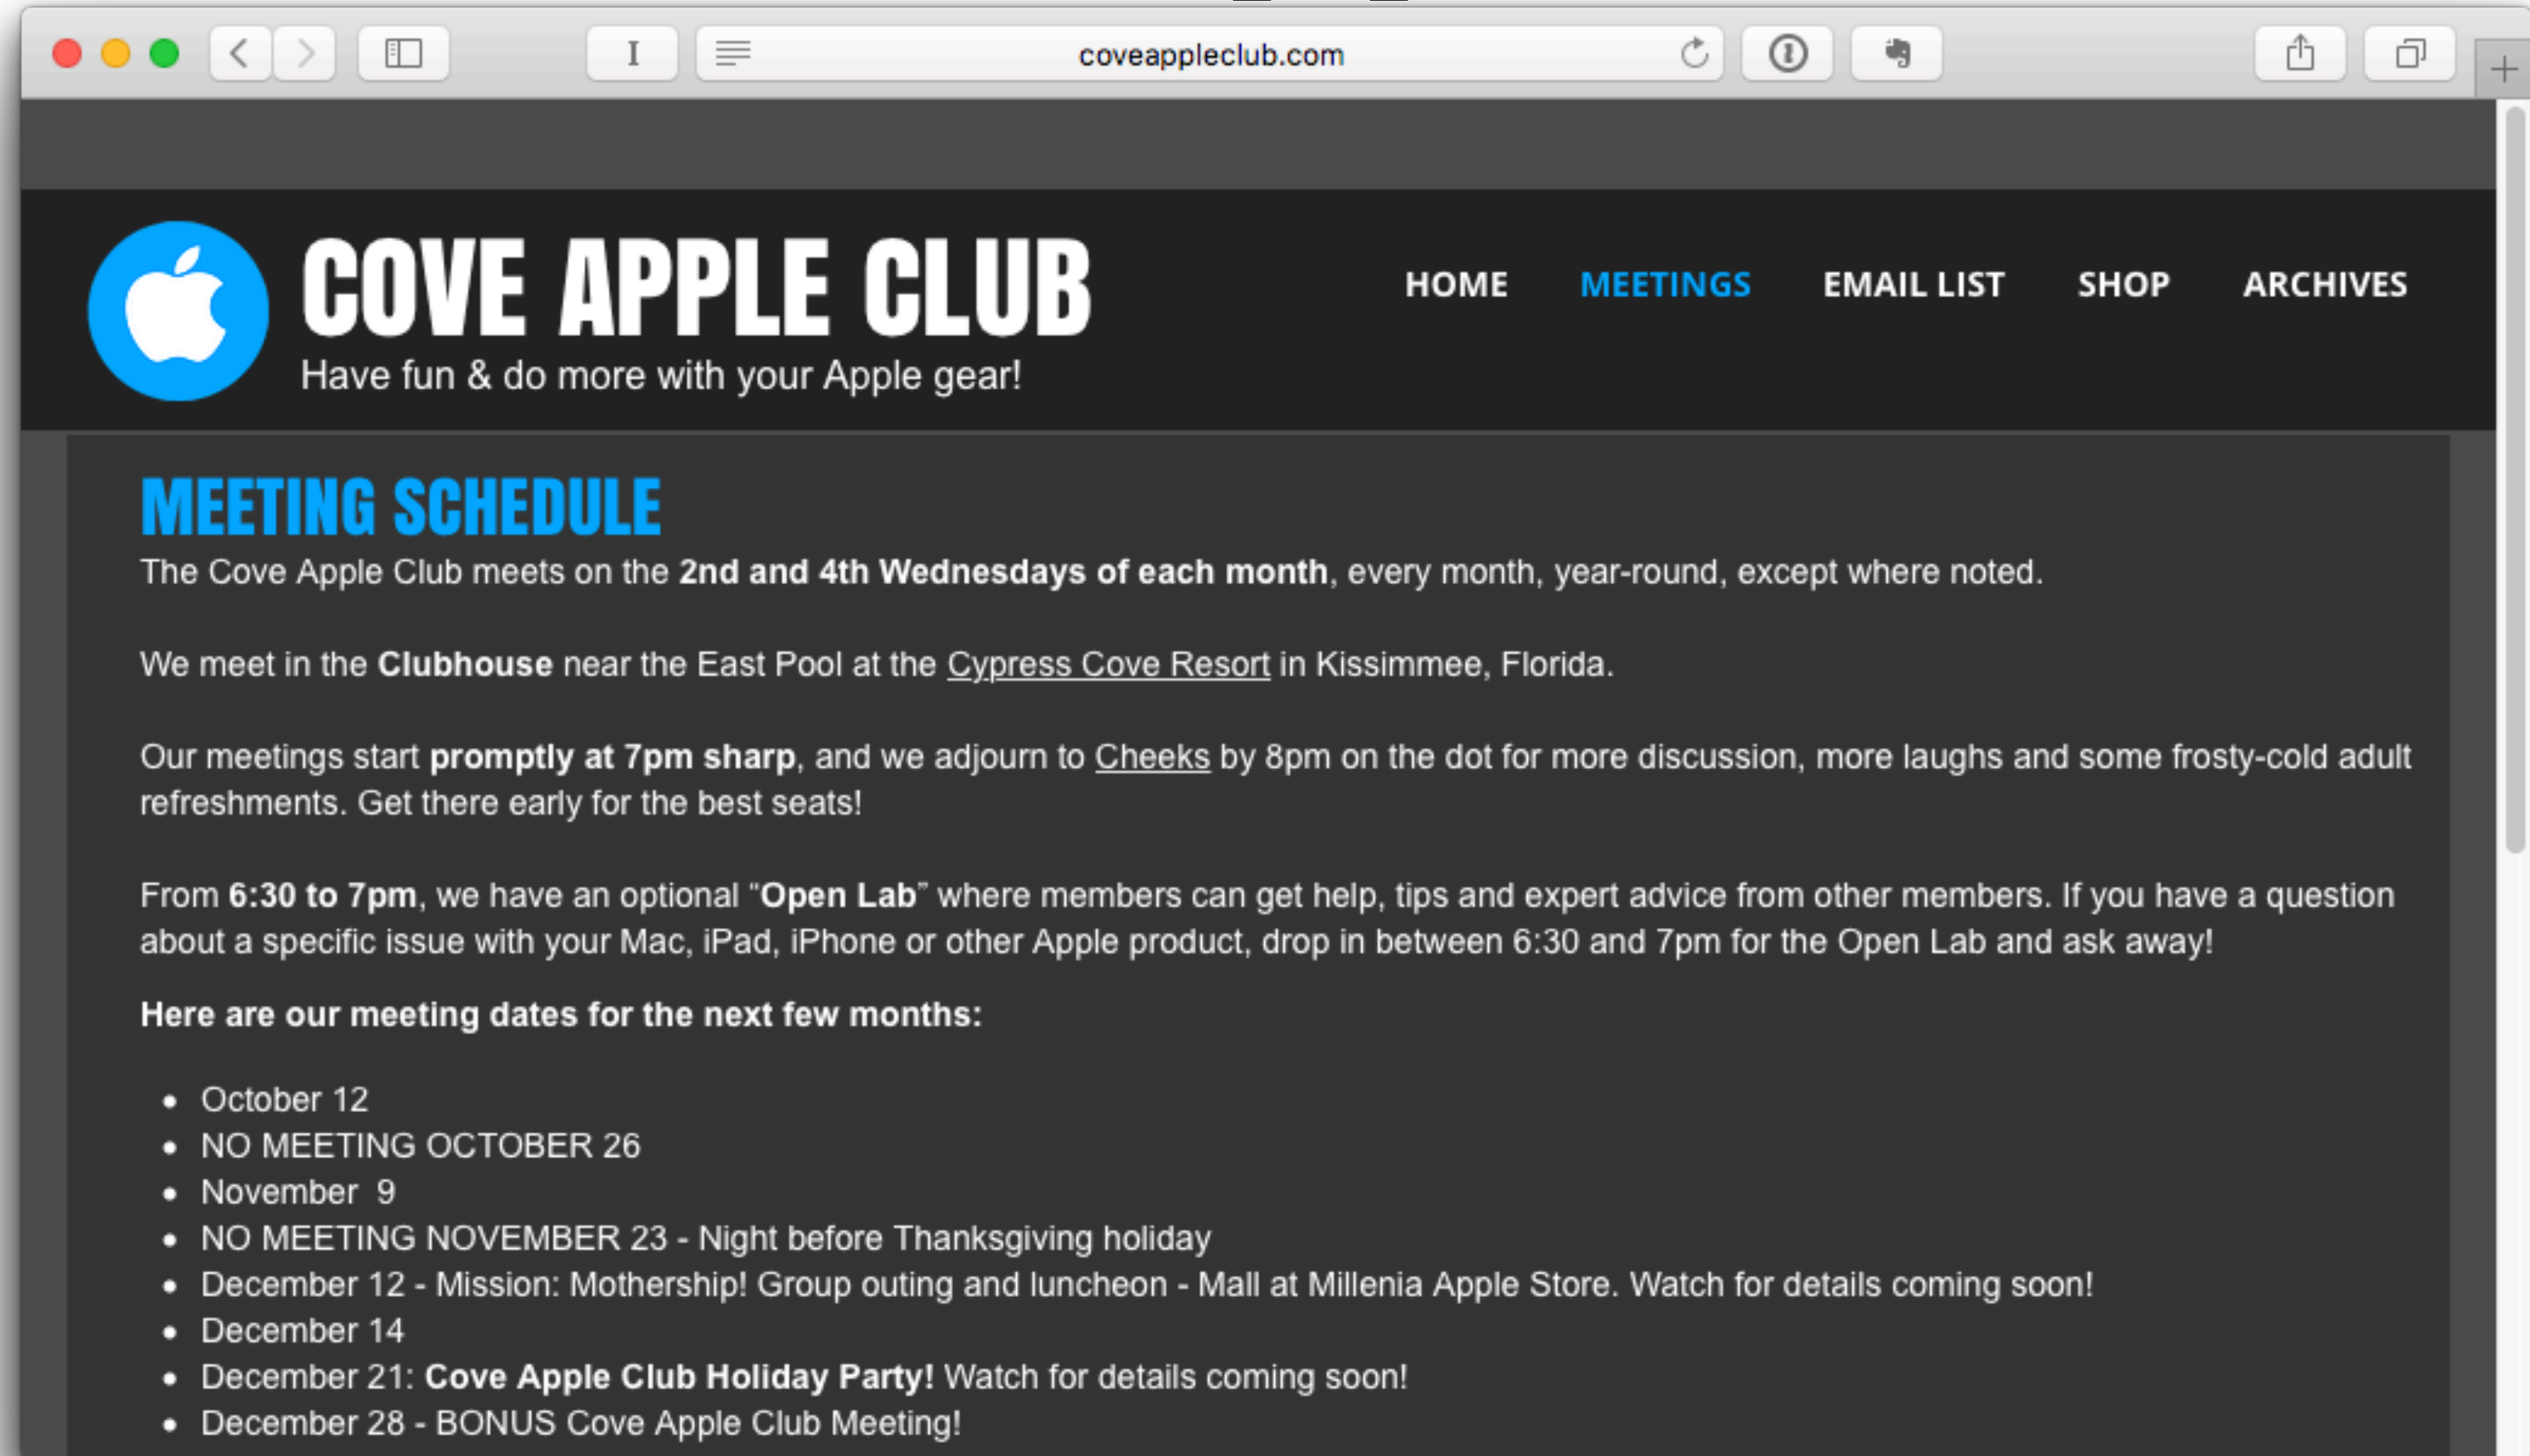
coveappleclub.com

COVE APPLE CLUB

Have fun & do more with your Apple gear!

HOME MEETINGS EMAIL LIST SHOP ARCHIVES

MEETING SCHEDULE

The Cove Apple Club meets on the **2nd and 4th Wednesdays of each month**, every month, year-round, except where noted.

We meet in the **Clubhouse** near the East Pool at the Cypress Cove Resort in Kissimmee, Florida.

Our meetings start **promptly at 7pm sharp**, and we adjourn to Cheeks by 8pm on the dot for more discussion, more laughs and some frosty-cold adult refreshments. Get there early for the best seats!

From **6:30 to 7pm**, we have an optional "**Open Lab**" where members can get help, tips and expert advice from other members. If you have a question about a specific issue with your Mac, iPad, iPhone or other Apple product, drop in between 6:30 and 7pm for the Open Lab and ask away!

**Here are our meeting dates for the next few months:**

- October 12
- NO MEETING OCTOBER 26
- November 9
- NO MEETING NOVEMBER 23 - Night before Thanksgiving holiday
- December 12 - Mission: Mothership! Group outing and luncheon - Mall at Millenia Apple Store. Watch for details coming soon!
- December 14
- December 21: **Cove Apple Club Holiday Party!** Watch for details coming soon!
- December 28 - BONUS Cove Apple Club Meeting!